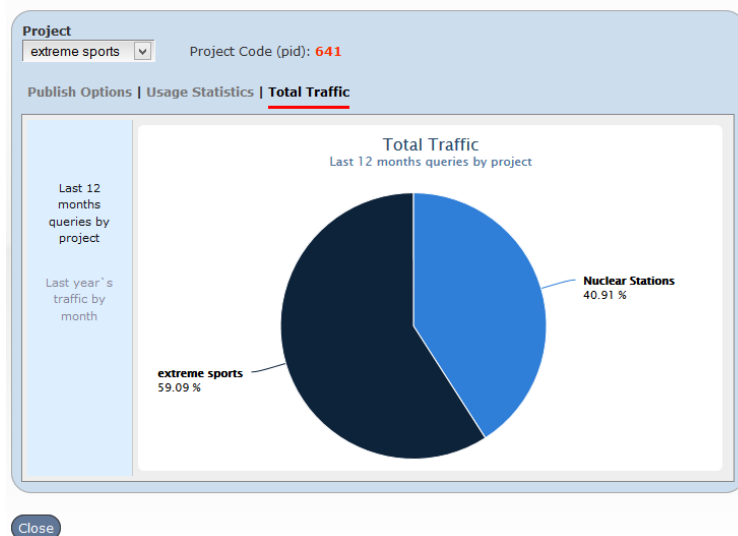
Project
extreme sports

Project Code (pid): 641

Publish Options | Usage Statistics | Total Traffic

Last 12 months queries by project

Last year`s traffic by month

Total Traffic
Last 12 months queries by project

Nuclear Stations
40.91 %

extreme sports
59.09 %

Close